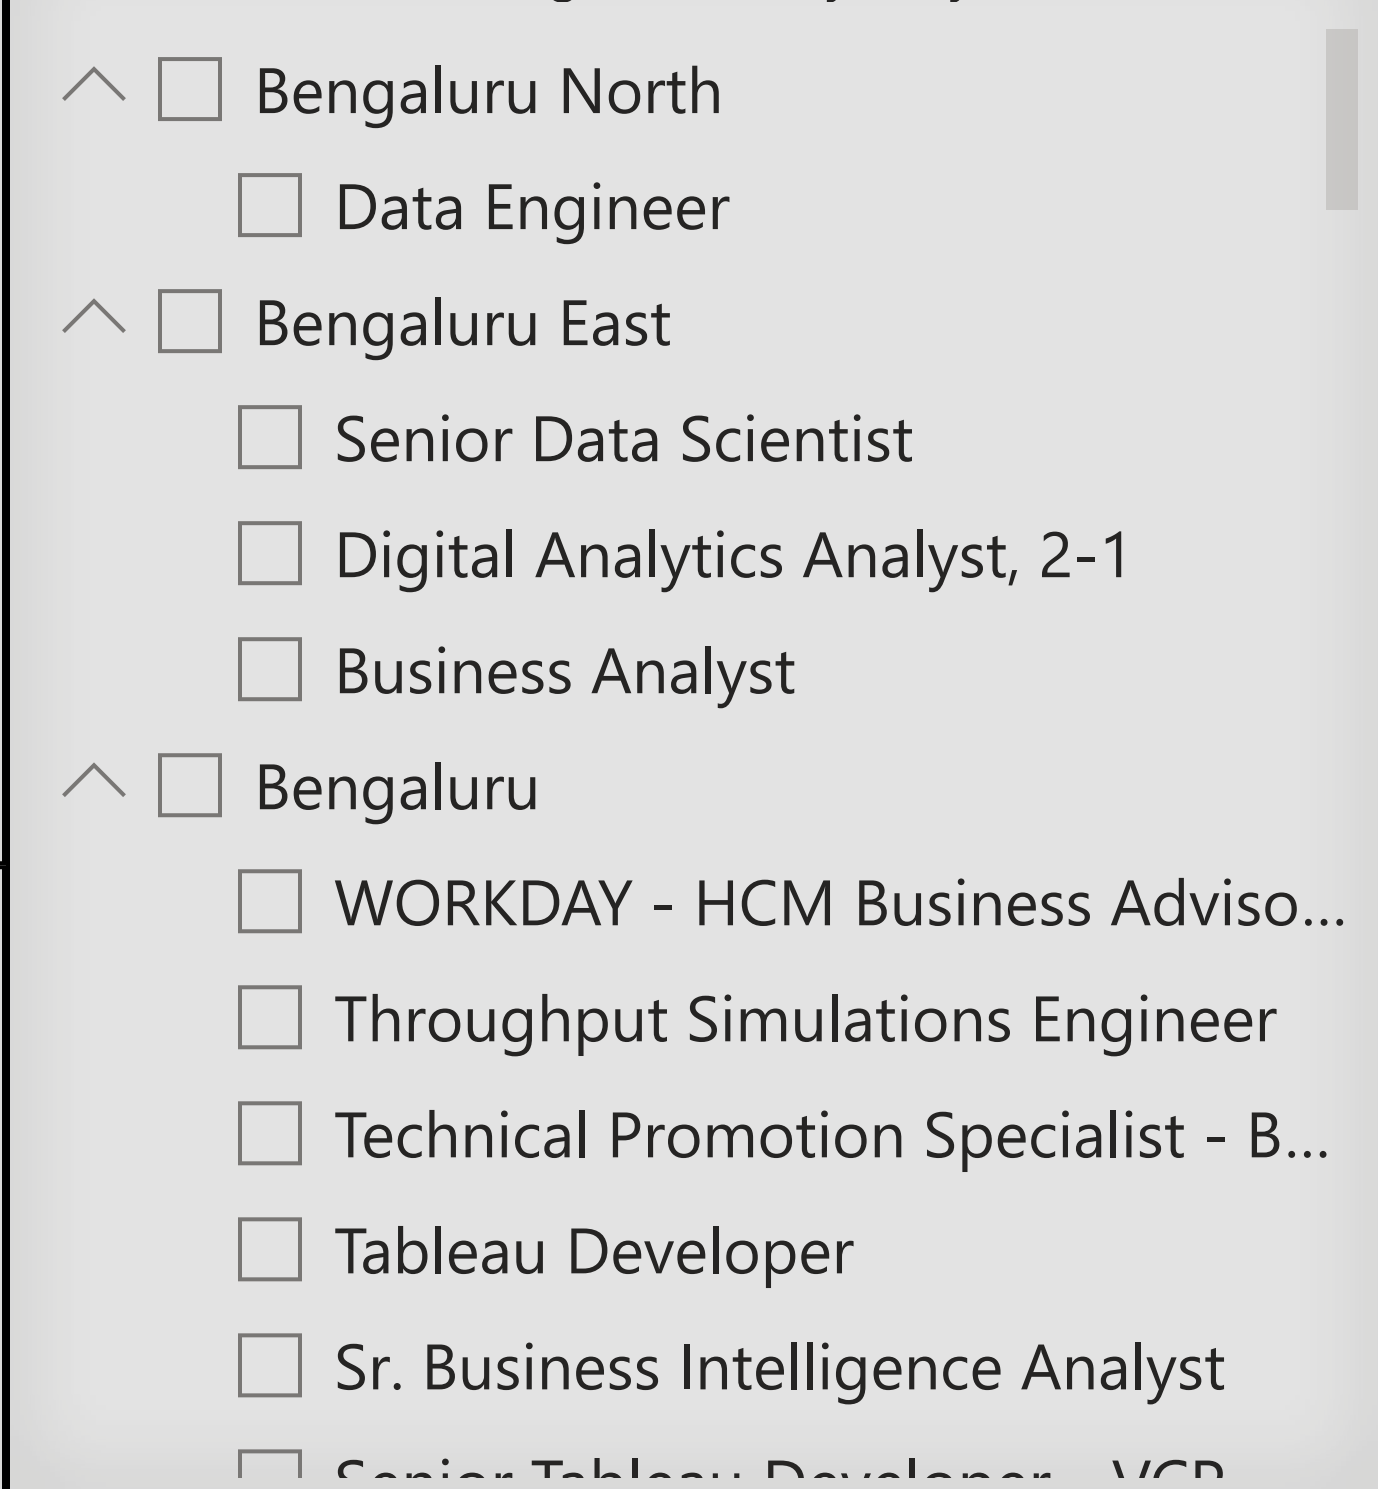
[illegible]

Bengaluru North

Data Engineer

Bengaluru East

Senior Data Scientist

Digital Analytics Analyst, 2-1

Business Analyst

Bengaluru

WORKDAY - HCM Business Adviso...

Throughput Simulations Engineer

Technical Promotion Specialist - B...

Tableau Developer

Sr. Business Intelligence Analyst

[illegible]